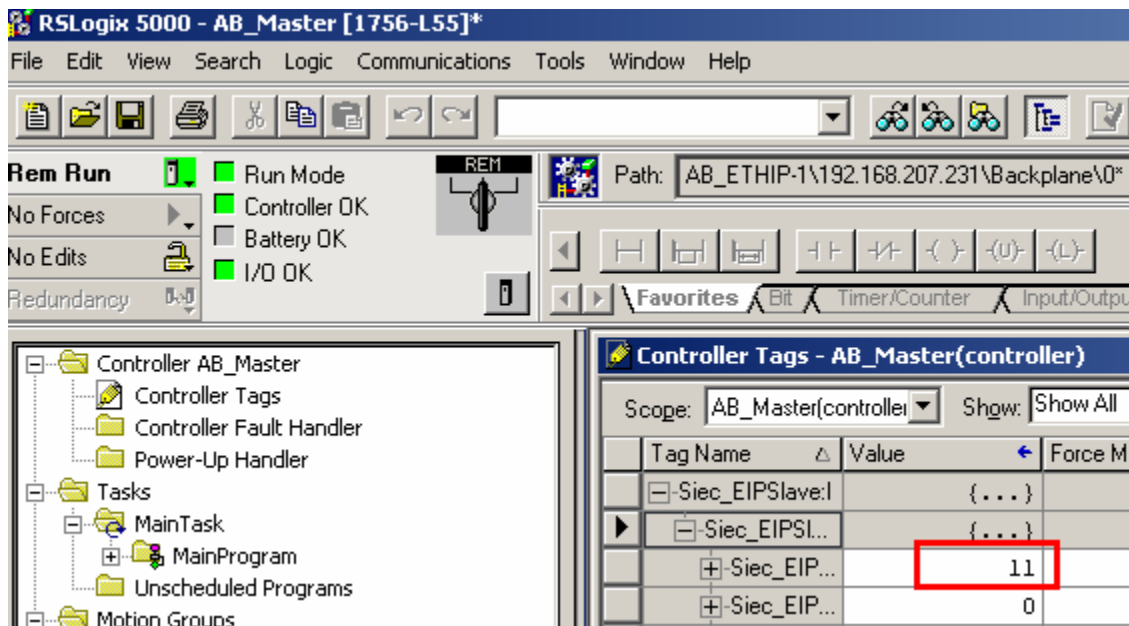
RSLogix 5000 - AB_Master [1756-L55]*

File Edit View Search Logic Communications Tools Window Help

Rem Run
No Forces
No Edits
Redundancy

Run Mode
Controller OK
Battery OK
I/O OK

REM

Path: AB_ETHIP-1\192.168.207.231\Backplane\0*

Favorites Bit Timer/Counter Input/Outpu

Controller AB_Master
Controller Tags
Controller Fault Handler
Power-Up Handler
Tasks
MainTask
MainProgram
Unscheduled Programs
Motion Groups

Controller Tags - AB_Master(controller)

Scope: AB_Master(controlle Show: Show All

| Tag Name | Value | Force M |
|---|---|---|
| -Siec_EIPSlave:I | {...} | |
| -Siec_EIPSl... | {...} | |
| +-Siec_EIP... | 11 | |
| +-Siec_EIP... | 0 | |